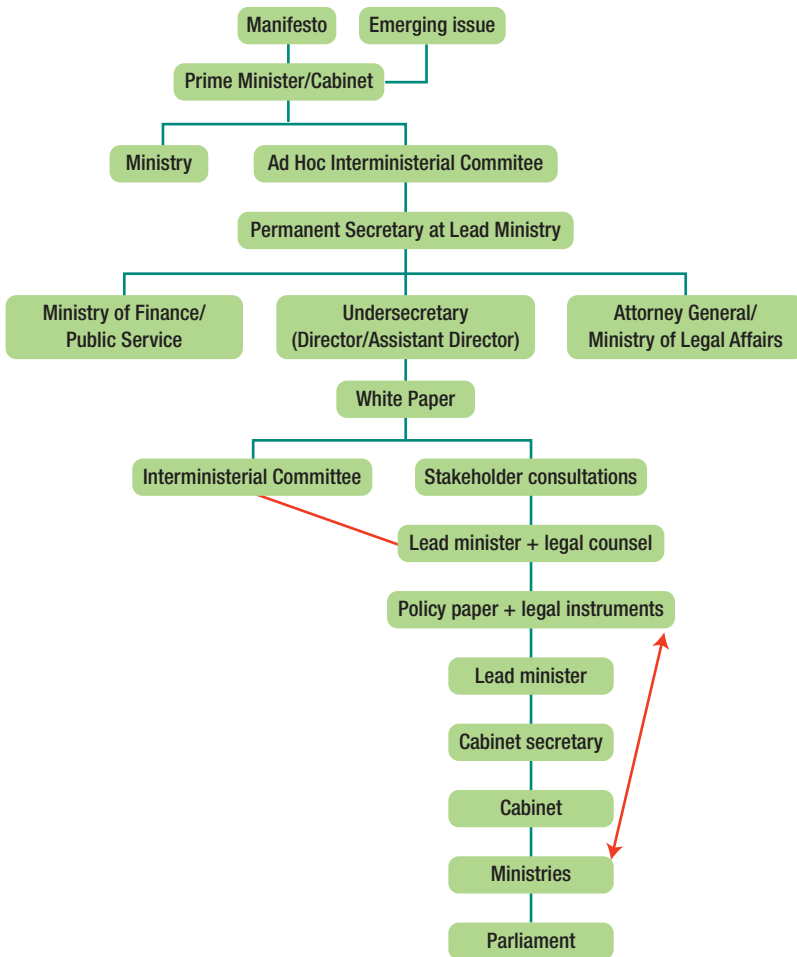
Manifesto
Emerging issue
Prime Minister/Cabinet
Ministry
Ad Hoc Interministerial Commitee
Permanent Secretary at Lead Ministry
Ministry of Finance/ Public Service
Undersecretary (Director/Assistant Director)
Attorney General/ Ministry of Legal Affairs
White Paper
Interministerial Committee
Stakeholder consultations
Lead minister + legal counsel
Policy paper + legal instruments
Lead minister
Cabinet secretary
Cabinet
Ministries
Parliament